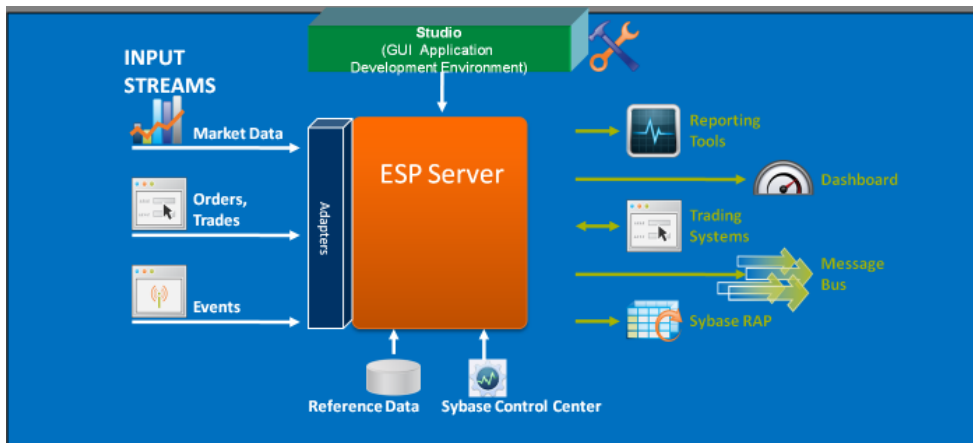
Studio
(GUI Application Development Environment)

INPUT STREAMS

Market Data

Orders, Trades

Events

Adapters

ESP Server

Reference Data

Sybase Control Center

Reporting Tools

Dashboard

Trading Systems

Message Bus

Sybase RAP